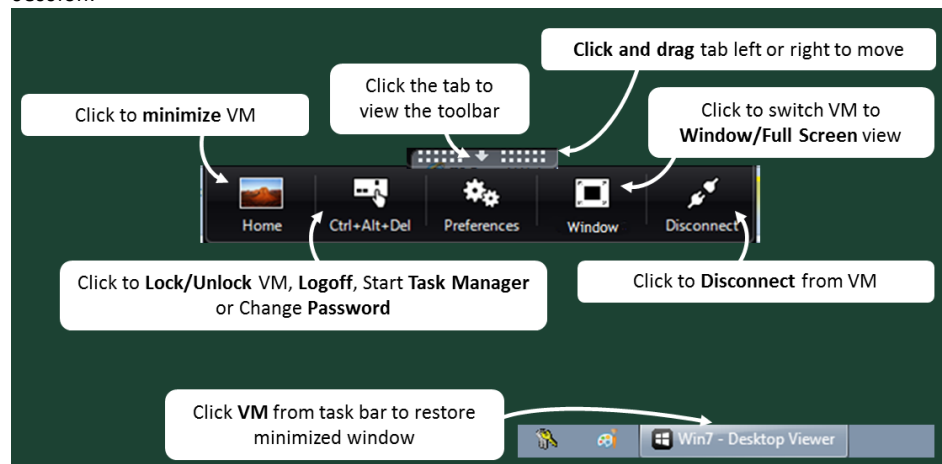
session.

Click and drag tab left or right to move

Click the tab to view the toolbar

Click to minimize VM

Click to switch VM to Window/Full Screen view

Home

Ctrl+Alt+Del

Preferences

Window

Disconnect

Click to Lock/Unlock VM, Logoff, Start Task Manager or Change Password

Click to Disconnect from VM

Click VM from task bar to restore minimized window

Win7 - Desktop Viewer